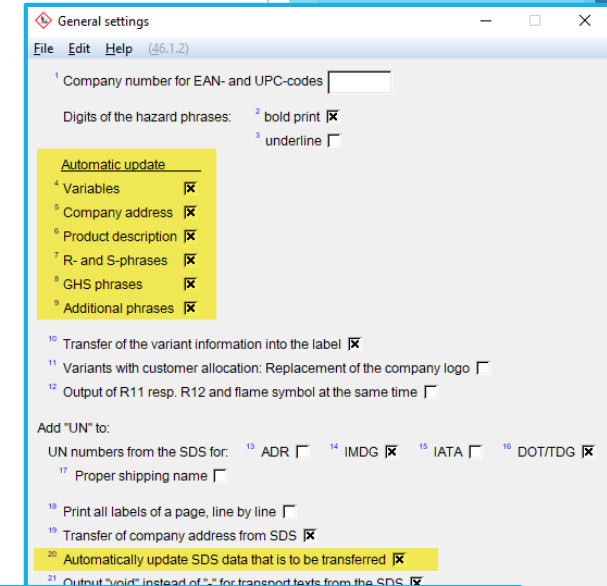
General settings

File Edit Help (46.1.2)

$^1$ Company number for EAN- and UPC-codes

Digits of the hazard phrases: $^2$ bold print ☒
$^3$ underline ☐

Automatic update
$^4$ Variables ☒
$^5$ Company address ☒
$^6$ Product description ☒
$^7$ R- and S-phrases ☒
$^8$ GHS phrases ☒
$^9$ Additional phrases ☒

$^{10}$ Transfer of the variant information into the label ☒
$^{11}$ Variants with customer allocation: Replacement of the company logo ☐
$^{12}$ Output of R11 resp. R12 and flame symbol at the same time ☐

Add "UN" to:
UN numbers from the SDS for: $^{13}$ ADR ☐ $^{14}$ IMDG ☒ $^{15}$ IATA ☐ $^{16}$ DOT/TDG ☒
$^{17}$ Proper shipping name ☐

$^{18}$ Print all labels of a page, line by line ☐
$^{19}$ Transfer of company address from SDS ☒
$^{20}$ Automatically update SDS data that is to be transferred ☒
$^{21}$ Output "void" instead of "-" for transport texts from the SDS ☒